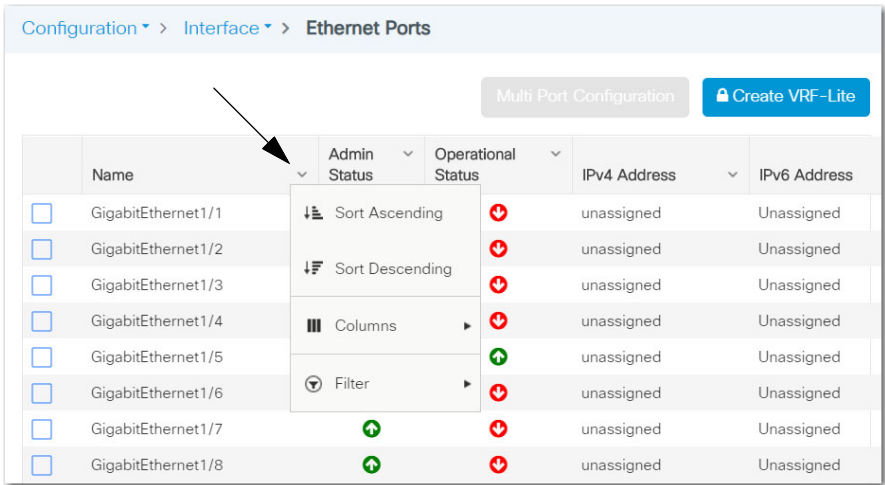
Configuration > Interface > Ethernet Ports

Multi Port Configuration

Create VRF-Lite

| Name | Admin Status | Operational Status | IPv4 Address | IPv6 Address |
|---|---|---|---|---|
| GigabitEthernet1/1 | | | unassigned | Unassigned |
| GigabitEthernet1/2 | | | unassigned | Unassigned |
| GigabitEthernet1/3 | | | unassigned | Unassigned |
| GigabitEthernet1/4 | | | unassigned | Unassigned |
| GigabitEthernet1/5 | | | unassigned | Unassigned |
| GigabitEthernet1/6 | | | unassigned | Unassigned |
| GigabitEthernet1/7 | | | unassigned | Unassigned |
| GigabitEthernet1/8 | | | unassigned | Unassigned |

Sort Ascending

Sort Descending

Columns

Filter